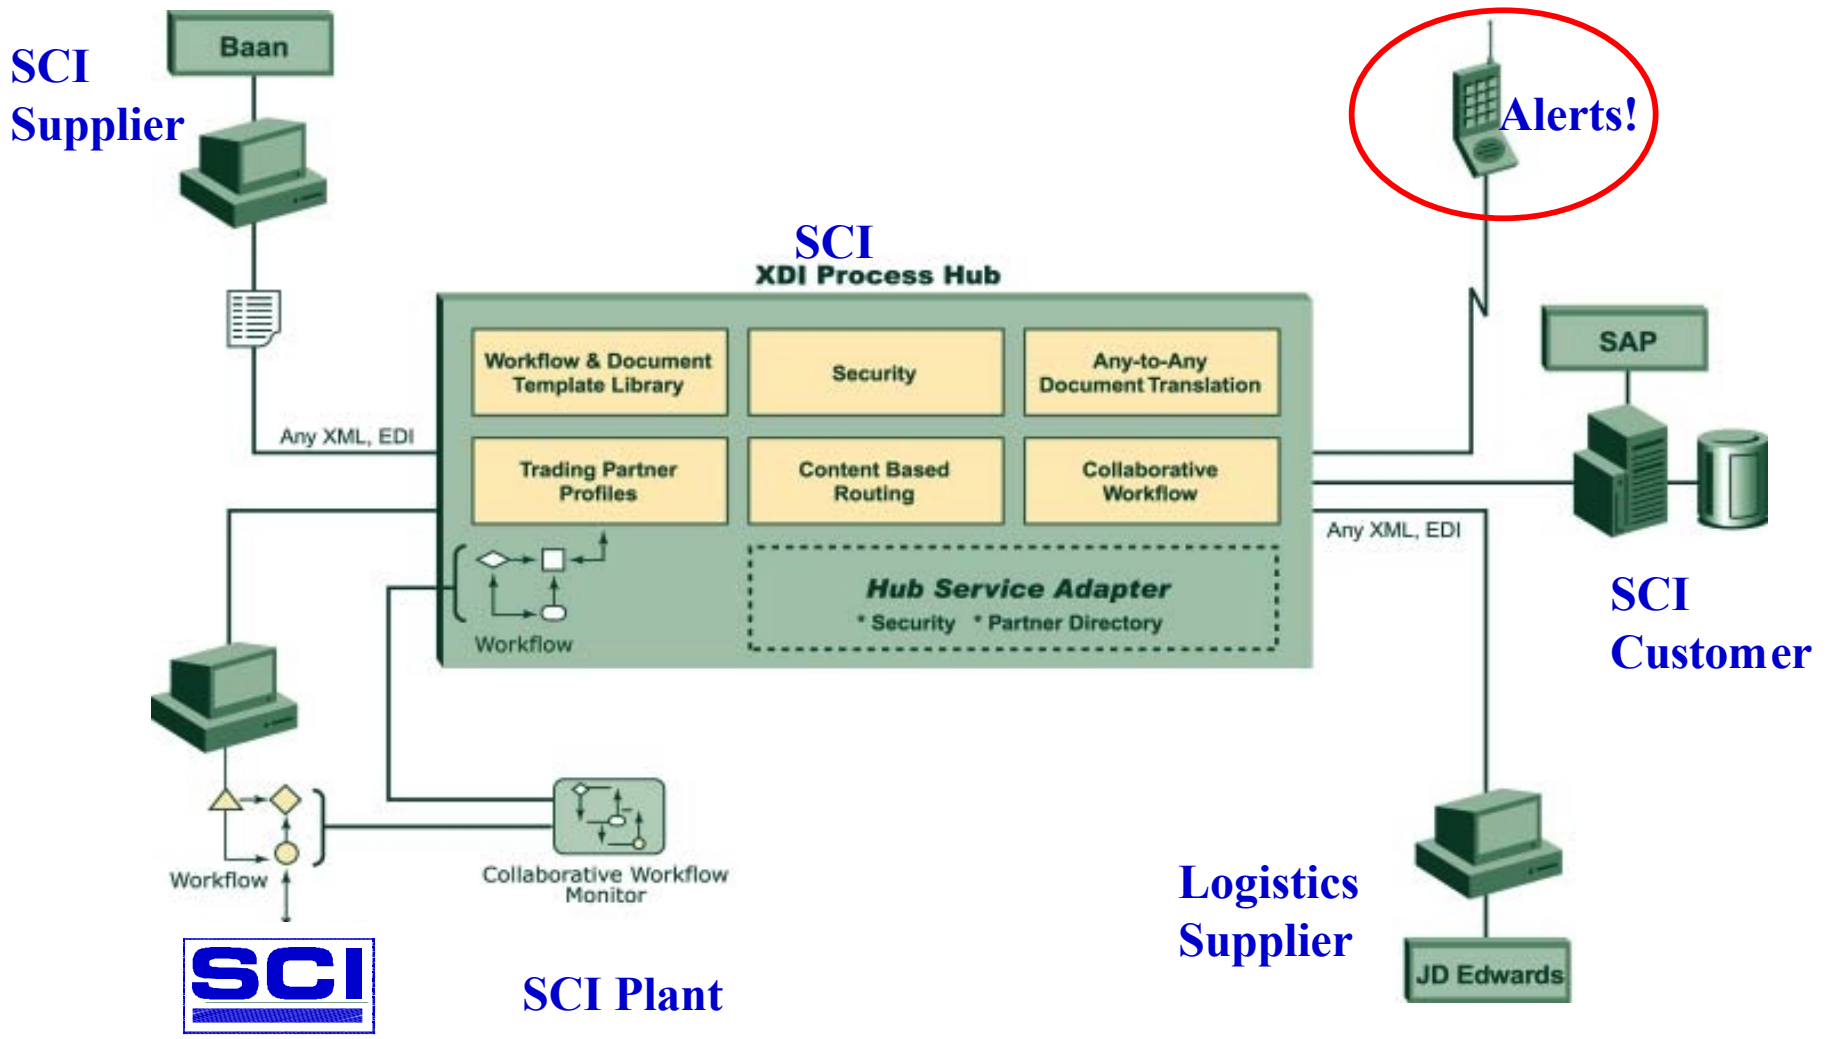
SCI Supplier

Baan

Alerts!

SCI
XDI Process Hub

Workflow & Document Template Library

Security

Any-to-Any Document Translation

Trading Partner Profiles

Content Based Routing

Collaborative Workflow

Any XML, EDI

SAP

Any XML, EDI

Hub Service Adapter
* Security * Partner Directory

Workflow

SCI Customer

Workflow

Collaborative Workflow Monitor

Logistics Supplier

JD Edwards

SCI

SCI Plant